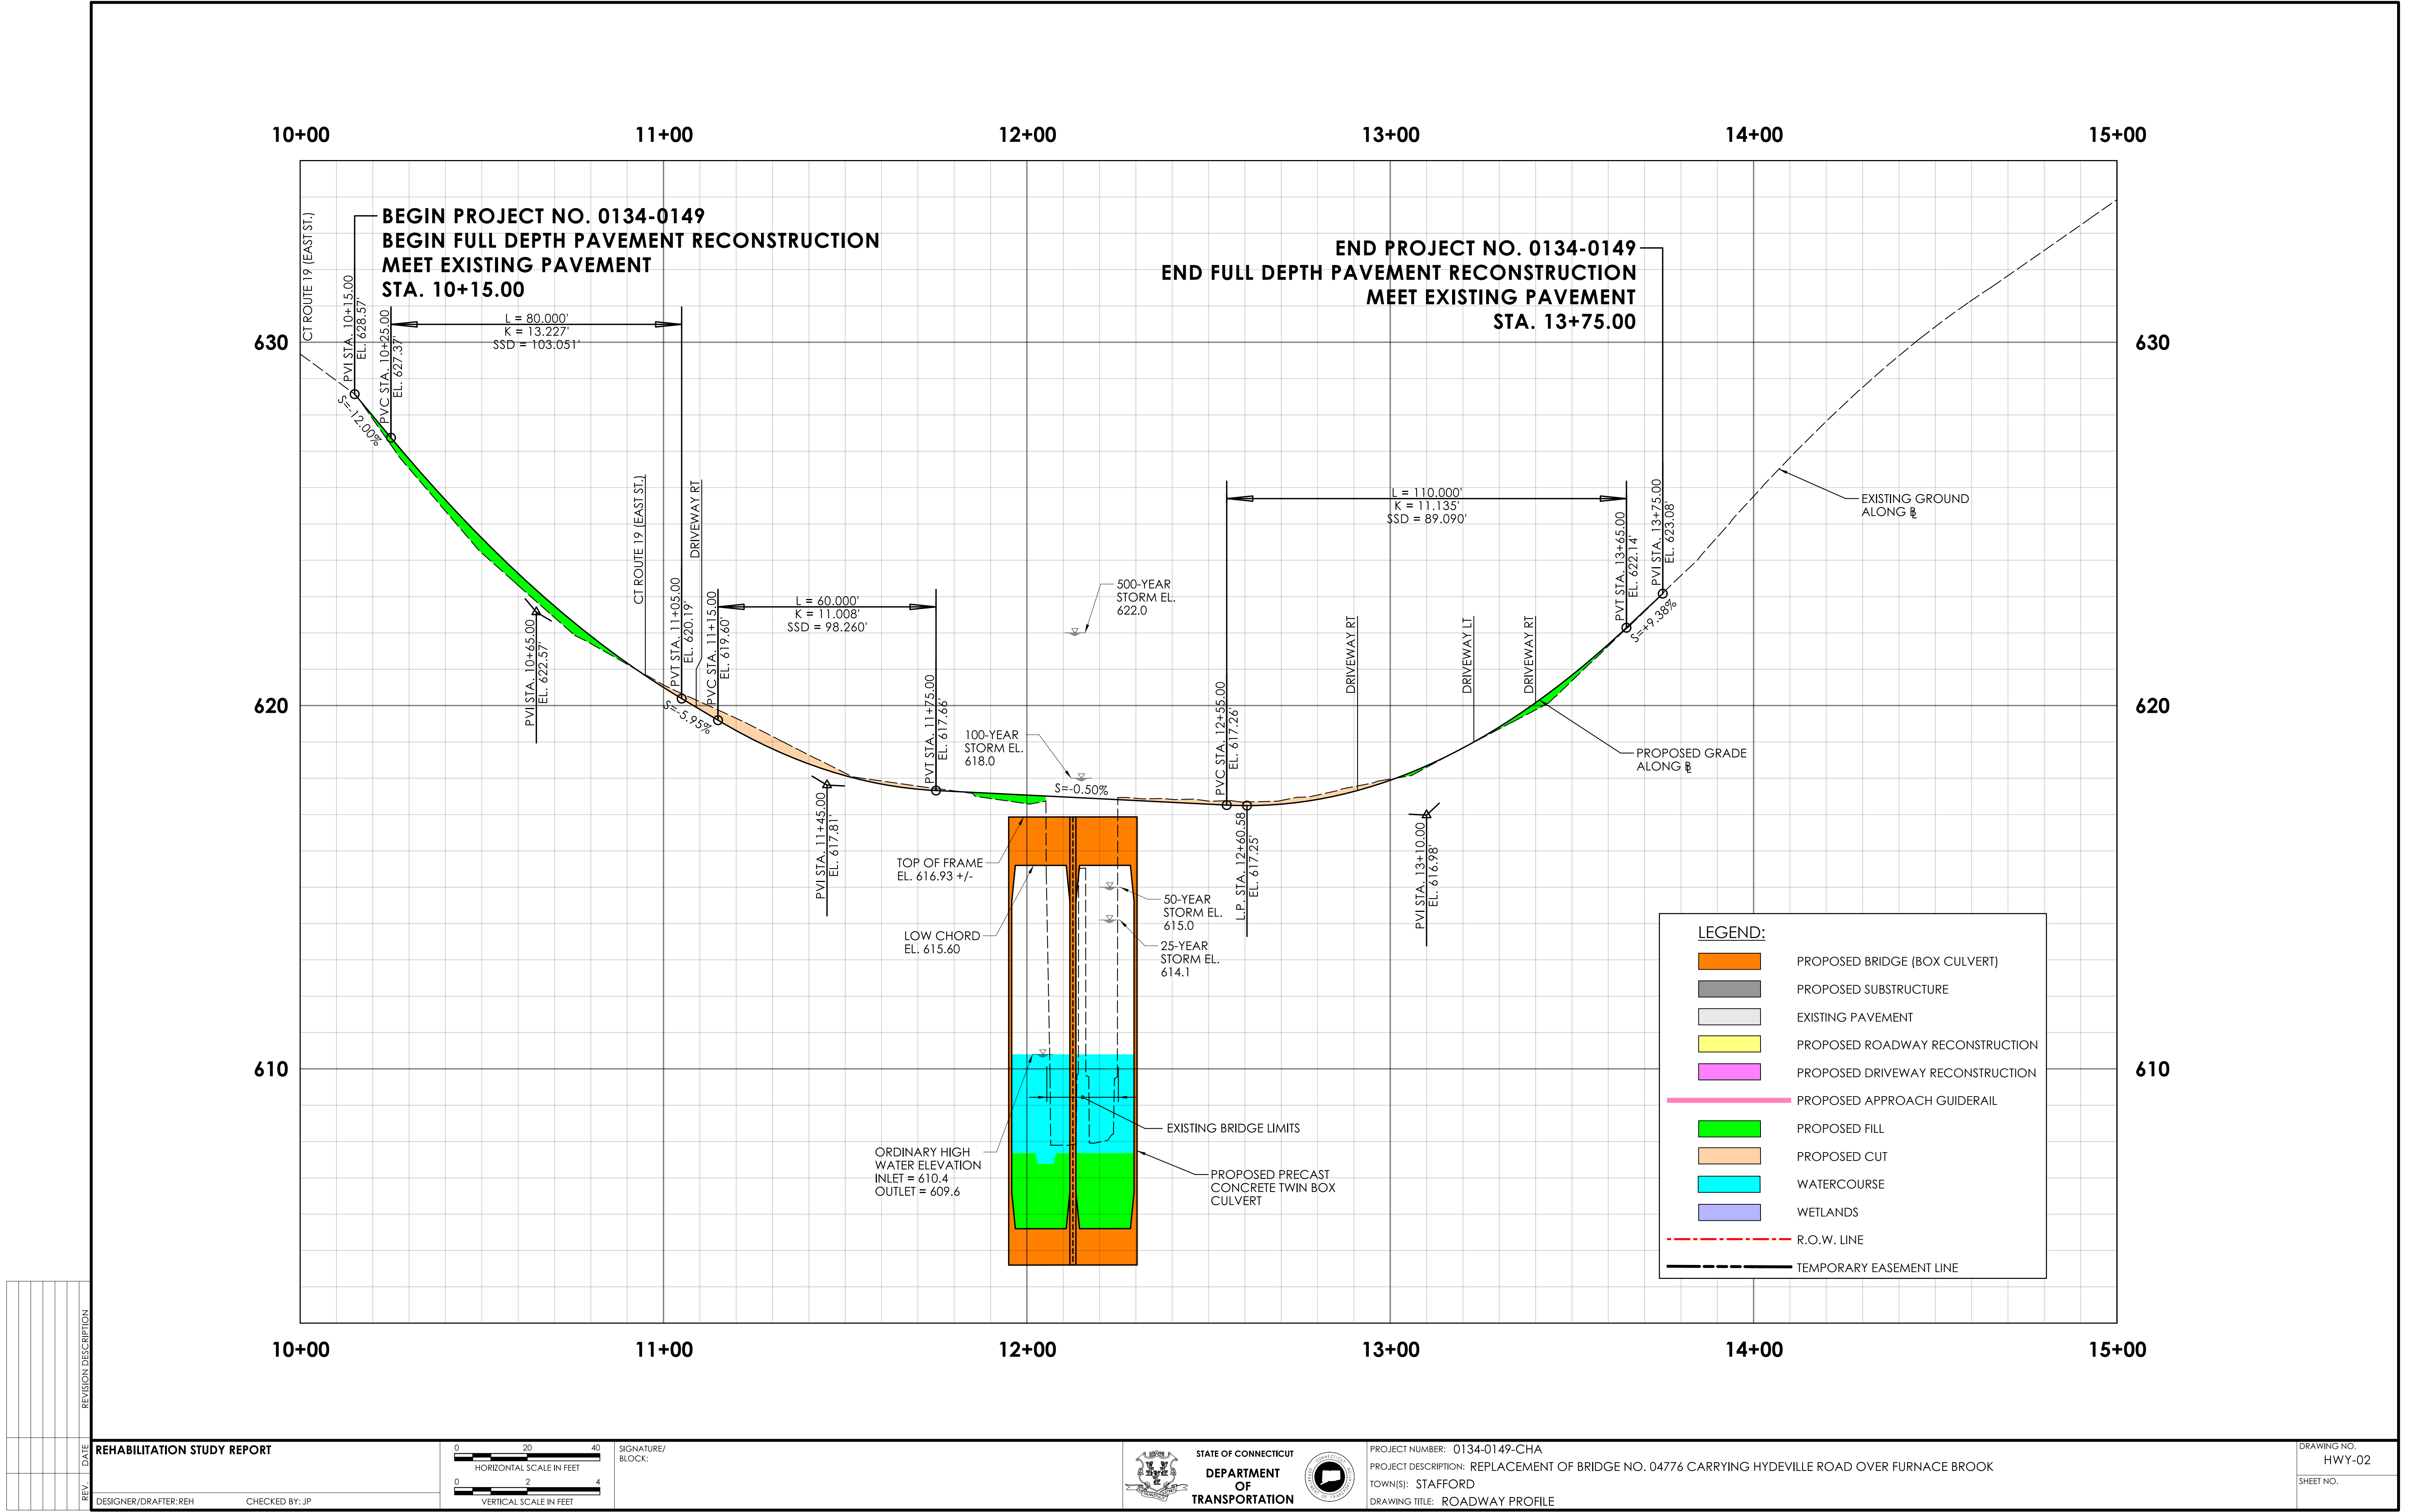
10+00 11+00 12+00 13+00 14+00 15+00

630
620
610

CT ROUTE 19 (EAST ST.)

BEGIN PROJECT NO. 0134-0149
BEGIN FULL DEPTH PAVEMENT RECONSTRUCTION
MEET EXISTING PAVEMENT
STA. 10+15.00

END PROJECT NO. 0134-0149
END FULL DEPTH PAVEMENT RECONSTRUCTION
MEET EXISTING PAVEMENT
STA. 13+75.00

PVI STA. 10+15.00
EL. 628.57'

PVC STA. 10+25.00
EL. 627.37'

L = 80.000'
K = 13.227'
SSD = 103.051'

S=-12.00%

PVI STA. 10+65.00
EL. 622.57'

CT ROUTE 19 (EAST ST.)

DRIVEWAY RT

PVT STA. 11+05.00
EL. 620.19'

PVC STA. 11+15.00
EL. 619.60'

L = 60.000'
K = 11.008'
SSD = 98.260'

S=-5.95%

PVI STA. 11+45.00
EL. 617.81'

PVT STA. 11+75.00
EL. 617.66'

500-YEAR
STORM EL.
622.0

100-YEAR
STORM EL.
618.0

S=-0.50%

TOP OF FRAME
EL. 616.93 +/-

LOW CHORD
EL. 615.60

50-YEAR
STORM EL.
615.0

25-YEAR
STORM EL.
614.1

EXISTING BRIDGE LIMITS

ORDINARY HIGH
WATER ELEVATION
INLET = 610.4
OUTLET = 609.6

PROPOSED PRECAST
CONCRETE TWIN BOX
CULVERT

PVC STA. 12+55.00
EL. 617.26'

L.P. STA. 12+60.58
EL. 617.25'

L = 110.000'
K = 11.135'
SSD = 89.090'

DRIVEWAY RT
DRIVEWAY LT
DRIVEWAY RT

PVI STA. 13+10.00
EL. 616.98'

PVT STA. 13+65.00
EL. 622.14'

PVI STA. 13+75.00
EL. 623.08'

S=+9.38%

EXISTING GROUND
ALONG ℄

PROPOSED GRADE
ALONG ℄

LEGEND:
PROPOSED BRIDGE (BOX CULVERT)
PROPOSED SUBSTRUCTURE
EXISTING PAVEMENT
PROPOSED ROADWAY RECONSTRUCTION
PROPOSED DRIVEWAY RECONSTRUCTION
PROPOSED APPROACH GUIDERAIL
PROPOSED FILL
PROPOSED CUT
WATERCOURSE
WETLANDS
R.O.W. LINE
TEMPORARY EASEMENT LINE

REVISION DESCRIPTION
DATE
REV.

REHABILITATION STUDY REPORT
DESIGNER/DRAFTER: REH
CHECKED BY: JP

0 20 40
HORIZONTAL SCALE IN FEET
0 2 4
VERTICAL SCALE IN FEET

SIGNATURE/
BLOCK:

STATE OF CONNECTICUT
DEPARTMENT
OF
TRANSPORTATION

PROJECT NUMBER: 0134-0149-CHA
PROJECT DESCRIPTION: REPLACEMENT OF BRIDGE NO. 04776 CARRYING HYDEVILLE ROAD OVER FURNACE BROOK
TOWN(S): STAFFORD
DRAWING TITLE: ROADWAY PROFILE

DRAWING NO.
HWY-02
SHEET NO.